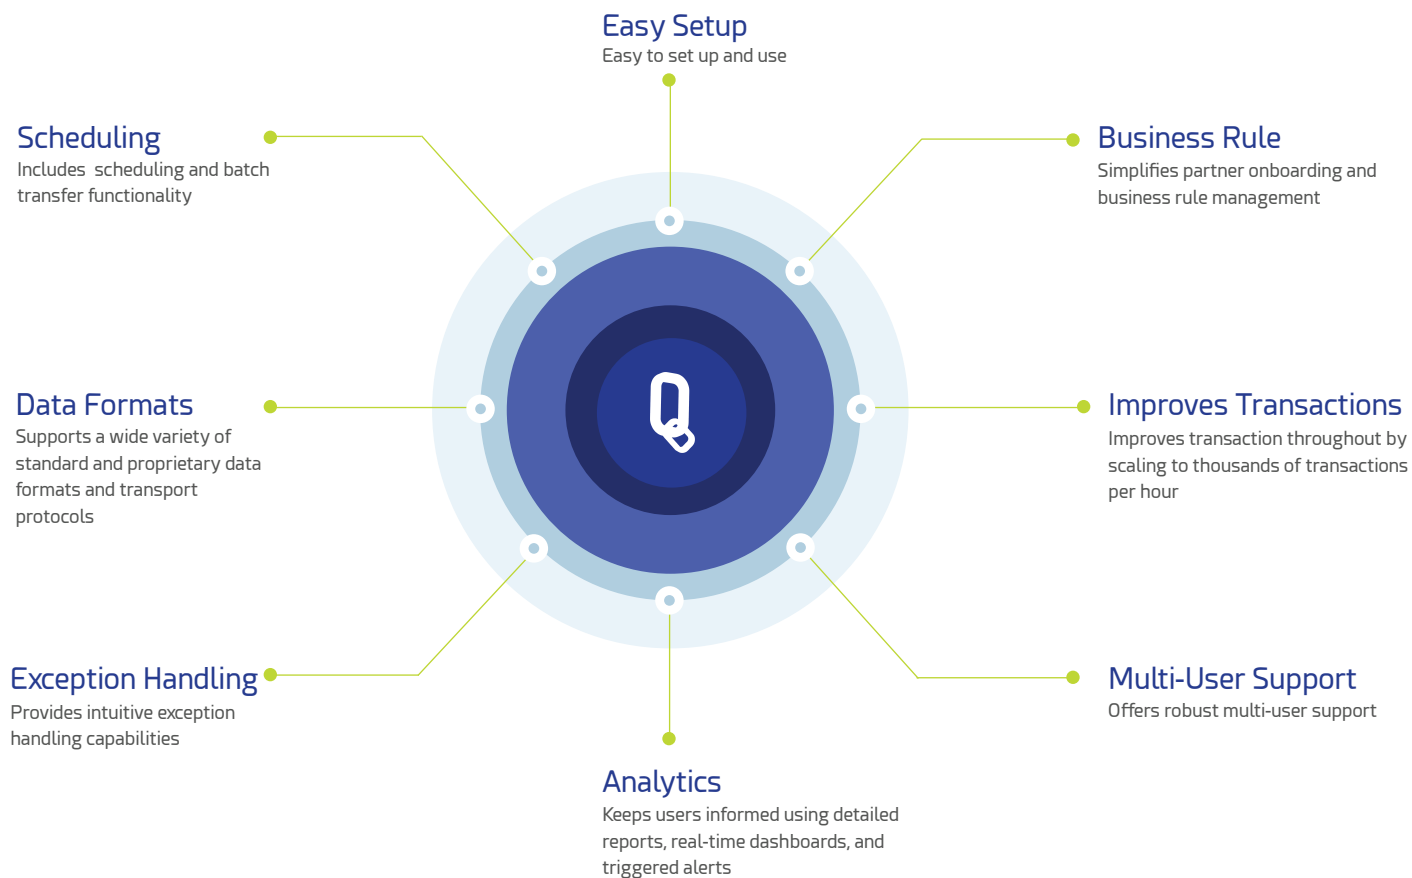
Easy Setup
Easy to set up and use

Scheduling
Includes  scheduling and batch transfer functionality

Business Rule
Simplifies partner onboarding and business rule management

Data Formats
Supports a wide variety of standard and proprietary data formats and transport protocols

Improves Transactions
Improves transaction throughput by scaling to thousands of transactions per hour

Exception Handling
Provides intuitive exception handling capabilities

Multi-User Support
Offers robust multi-user support

Analytics
Keeps users informed using detailed reports, real-time dashboards, and triggered alerts